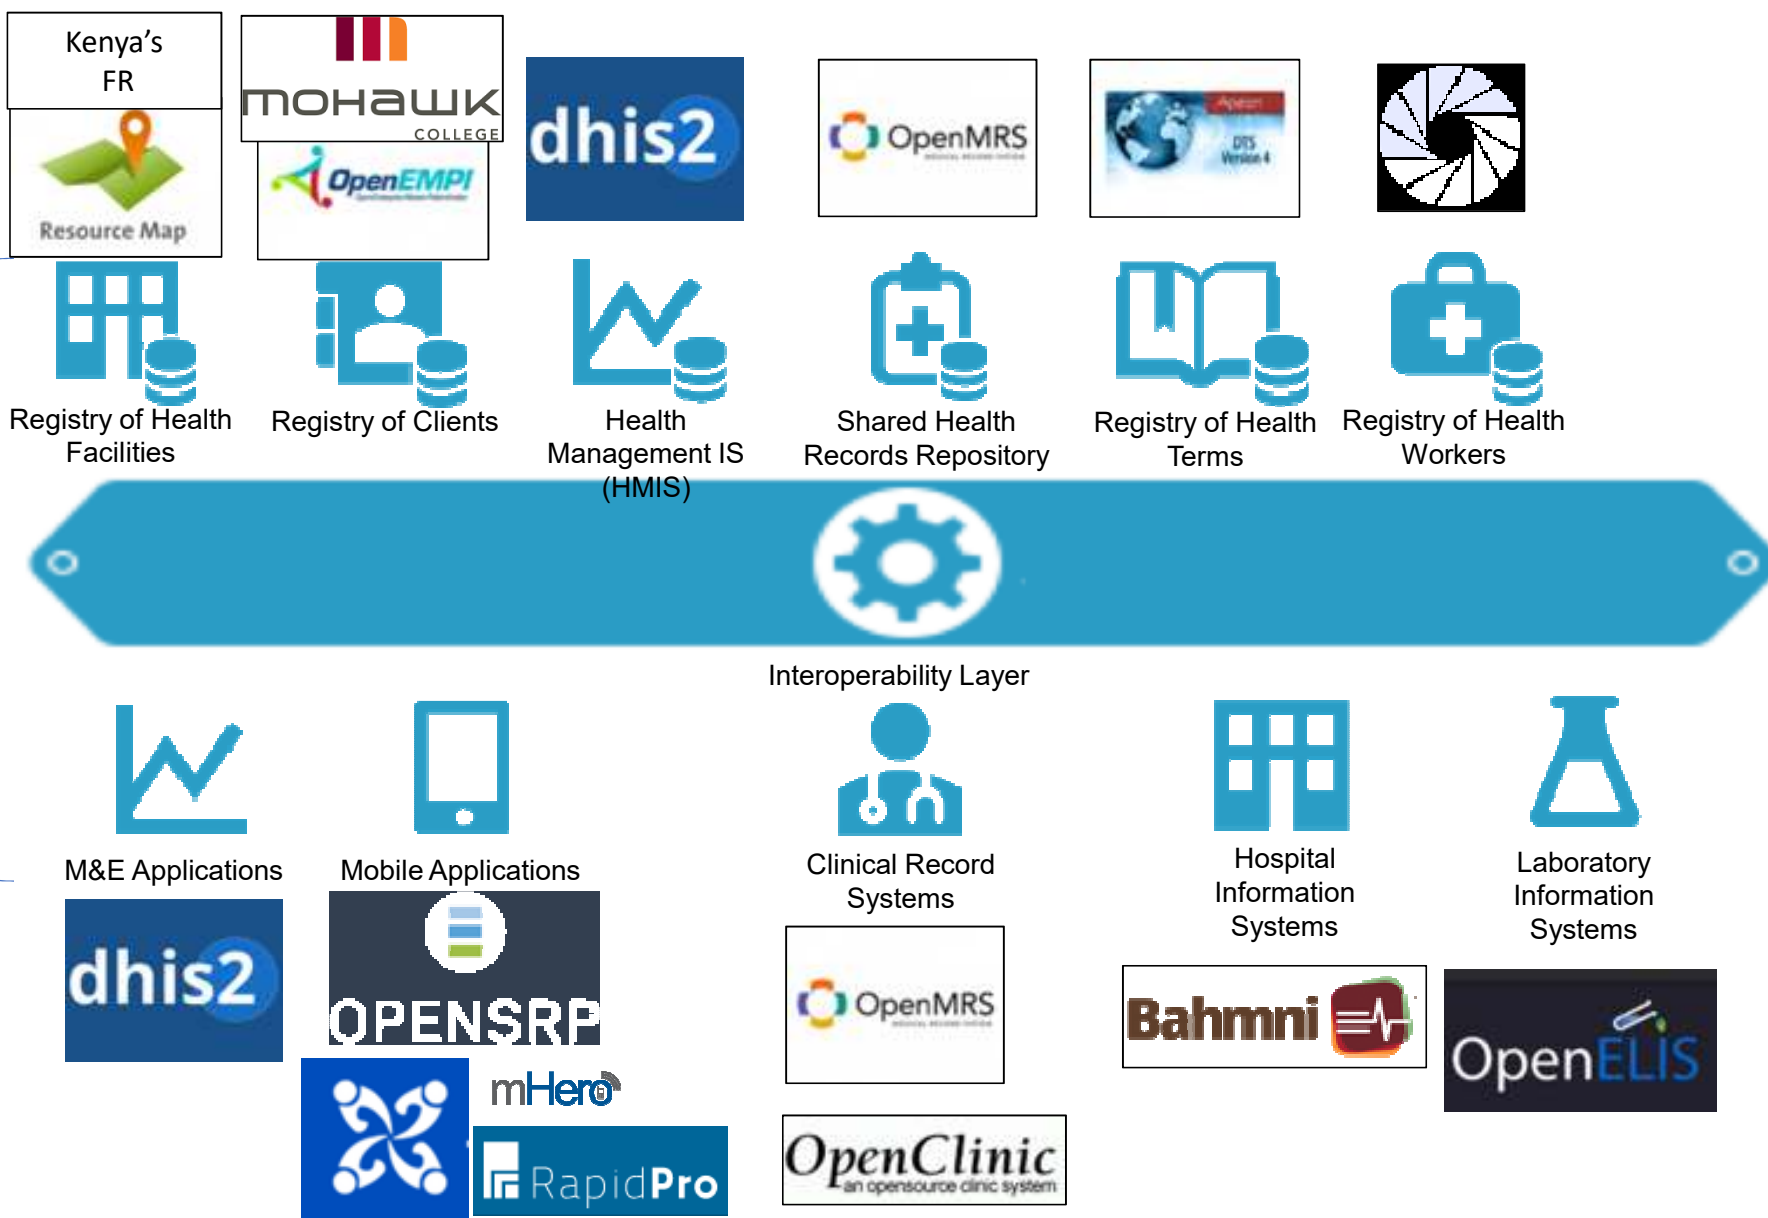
Kenya's FR

Resource Map

MOHAWK COLLEGE

OpenEMPI

dhis2

OpenMRS

Apelon DTS Version 4

Registry of Health Facilities

Registry of Clients

Health Management IS (HMIS)

Shared Health Records Repository

Registry of Health Terms

Registry of Health Workers

Interoperability Layer

M&E Applications

Mobile Applications

Clinical Record Systems

Hospital Information Systems

Laboratory Information Systems

dhis2

OPENSRP

mHero

RapidPro

OpenMRS

OpenClinic an opensource clinic system

Bahmni

OpenELIS